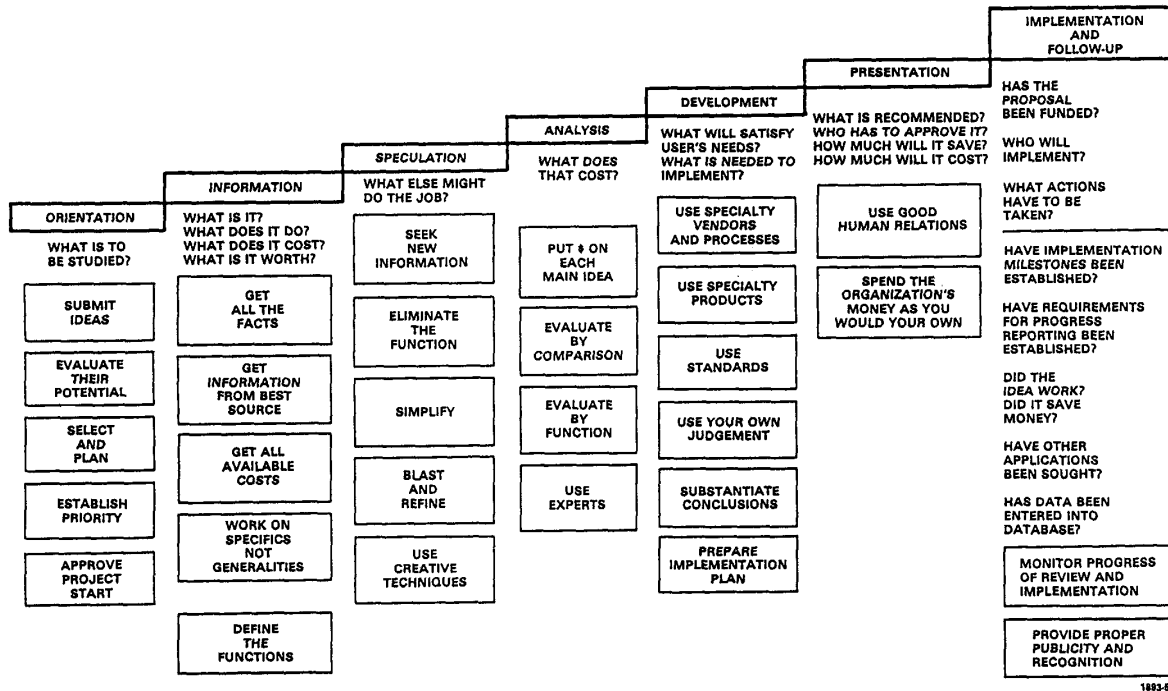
IMPLEMENTATION AND FOLLOW-UP

PRESENTATION

DEVELOPMENT

ANALYSIS

SPECULATION

INFORMATION

ORIENTATION

WHAT IS TO BE STUDIED?

SUBMIT IDEAS

EVALUATE THEIR POTENTIAL

SELECT AND PLAN

ESTABLISH PRIORITY

APPROVE PROJECT START

WHAT IS IT? WHAT DOES IT DO? WHAT DOES IT COST? WHAT IS IT WORTH?

GET ALL THE FACTS

GET INFORMATION FROM BEST SOURCE

GET ALL AVAILABLE COSTS

WORK ON SPECIFICS NOT GENERALITIES

DEFINE THE FUNCTIONS

WHAT ELSE MIGHT DO THE JOB?

SEEK NEW INFORMATION

ELIMINATE THE FUNCTION

SIMPLIFY

BLAST AND REFINE

USE CREATIVE TECHNIQUES

WHAT DOES THAT COST?

PUT $ ON EACH MAIN IDEA

EVALUATE BY COMPARISON

EVALUATE BY FUNCTION

USE EXPERTS

WHAT WILL SATISFY USER'S NEEDS? WHAT IS NEEDED TO IMPLEMENT?

USE SPECIALTY VENDORS AND PROCESSES

USE SPECIALTY PRODUCTS

USE STANDARDS

USE YOUR OWN JUDGEMENT

SUBSTANTIATE CONCLUSIONS

PREPARE IMPLEMENTATION PLAN

WHAT IS RECOMMENDED? WHO HAS TO APPROVE IT? HOW MUCH WILL IT SAVE? HOW MUCH WILL IT COST?

USE GOOD HUMAN RELATIONS

SPEND THE ORGANIZATION'S MONEY AS YOU WOULD YOUR OWN

HAS THE PROPOSAL BEEN FUNDED?

WHO WILL IMPLEMENT?

WHAT ACTIONS HAVE TO BE TAKEN?

HAVE IMPLEMENTATION MILESTONES BEEN ESTABLISHED?

HAVE REQUIREMENTS FOR PROGRESS REPORTING BEEN ESTABLISHED?

DID THE IDEA WORK? DID IT SAVE MONEY?

HAVE OTHER APPLICATIONS BEEN SOUGHT?

HAS DATA BEEN ENTERED INTO DATABASE?

MONITOR PROGRESS OF REVIEW AND IMPLEMENTATION

PROVIDE PROPER PUBLICITY AND RECOGNITION

1893-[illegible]